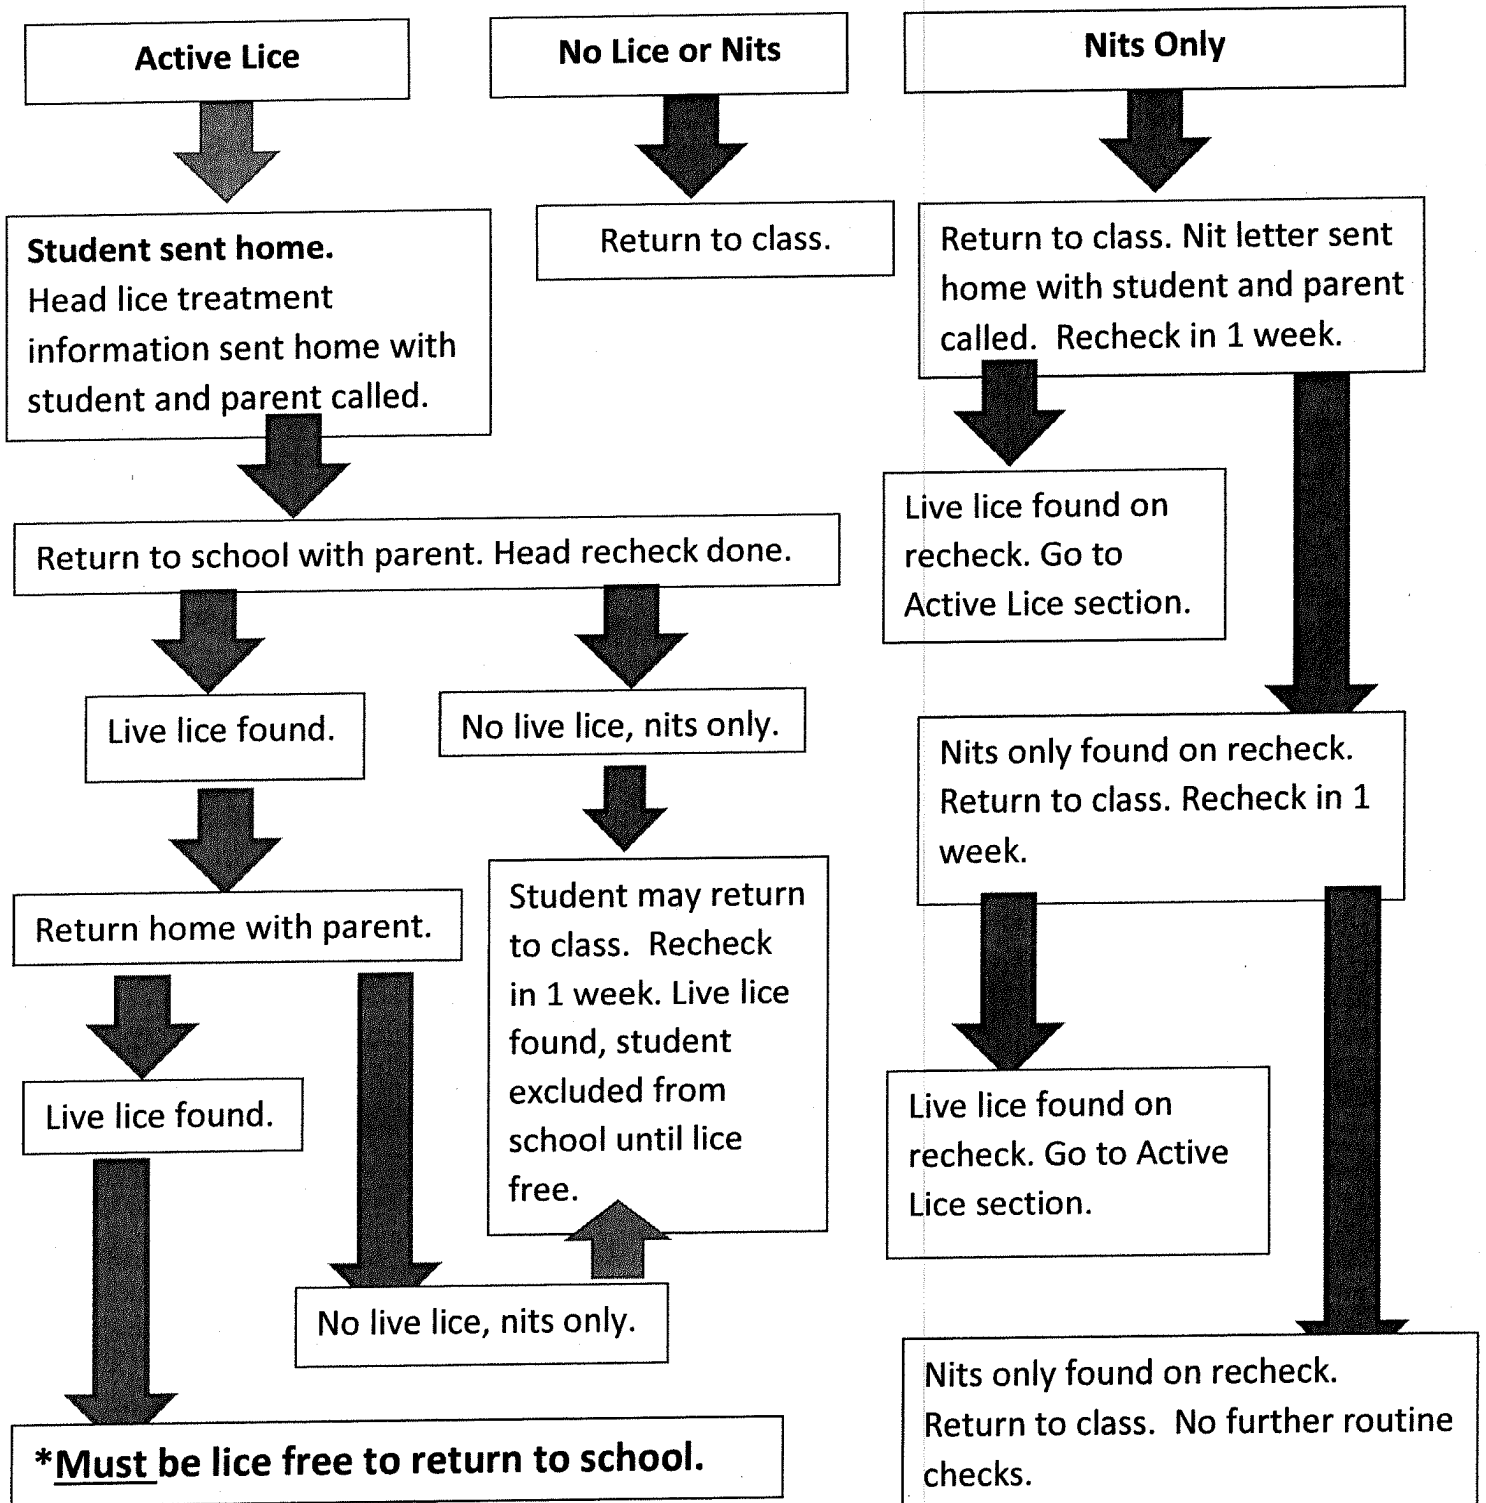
Active Lice

No Lice or Nits

Nits Only

Student sent home.
Head lice treatment information sent home with student and parent called.

Return to class.

Return to class. Nit letter sent home with student and parent called. Recheck in 1 week.

Return to school with parent. Head recheck done.

Live lice found on recheck. Go to Active Lice section.

Live lice found.

No live lice, nits only.

Nits only found on recheck. Return to class. Recheck in 1 week.

Return home with parent.

Student may return to class. Recheck in 1 week. Live lice found, student excluded from school until lice free.

Live lice found.

Live lice found on recheck. Go to Active Lice section.

No live lice, nits only.

Nits only found on recheck. Return to class. No further routine checks.

*Must be lice free to return to school.